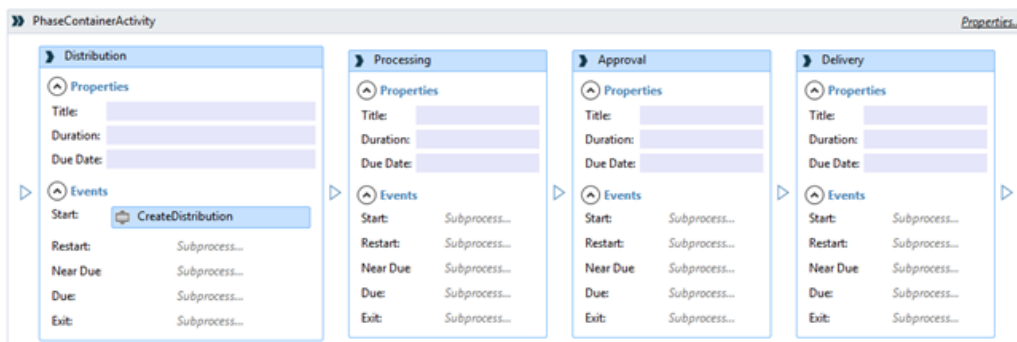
PhaseContainerActivity

Properties...

Distribution

Properties

Title:

Duration:

Due Date:

Events

Start: CreateDistribution

Restart: Subprocess...

Near Due Subprocess...

Due: Subprocess...

Exit: Subprocess...

Processing

Properties

Title:

Duration:

Due Date:

Events

Start: Subprocess...

Restart: Subprocess...

Near Due Subprocess...

Due: Subprocess...

Exit: Subprocess...

Approval

Properties

Title:

Duration:

Due Date:

Events

Start: Subprocess...

Restart: Subprocess...

Near Due Subprocess...

Due: Subprocess...

Exit: Subprocess...

Delivery

Properties

Title:

Duration:

Due Date:

Events

Start: Subprocess...

Restart: Subprocess...

Near Due Subprocess...

Due: Subprocess...

Exit: Subprocess...